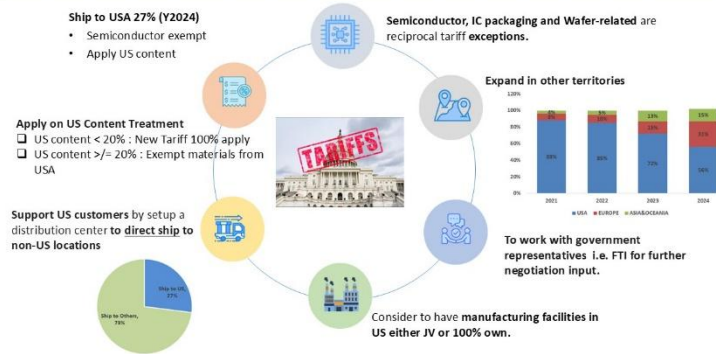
Ship to USA 27% (Y2024)
• Semiconductor exempt
• Apply US content

Semiconductor, IC packaging and Wafer-related are reciprocal tariff exceptions.

Expand in other territories

| | 2021 | 2022 | 2023 | 2024 |
|---|---|---|---|---|
| USA | 88% | 85% | 73% | 56% |
| EUROPE | 8% | 10% | 15% | 31% |
| ASIA&OCEANIA | 4% | 5% | 13% | 15% |

120%
100%
80%
60%
40%
20%
0%

USA EUROPE ASIA&OCEANIA

Apply on US Content Treatment
❑ US content < 20% : New Tariff 100% apply
❑ US content >/= 20% : Exempt materials from USA

TARIFFS

Support US customers by setup a distribution center to direct ship to non-US locations

Ship to US, 27%
Ship to Others, 73%

To work with government representatives i.e. FTI for further negotiation input.

Consider to have manufacturing facilities in US either JV or 100% own.